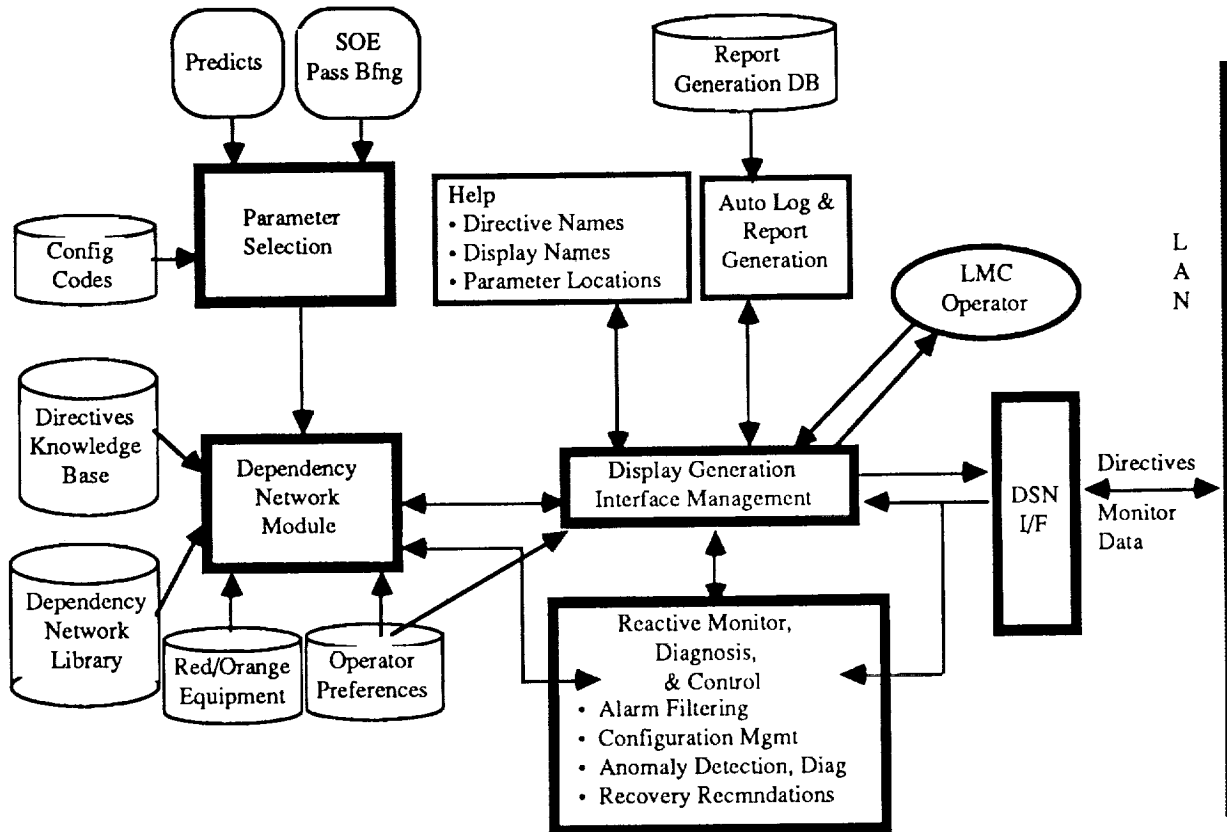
Predicts

SOE
Pass Bfng

Report
Generation DB

Parameter
Selection

Config
Codes

Help
• Directive Names
• Display Names
• Parameter Locations

Auto Log &
Report
Generation

LMC
Operator

L
A
N

Directives
Knowledge
Base

Dependency
Network
Module

Display Generation
Interface Management

DSN
I/F

Directives

Monitor
Data

Dependency
Network
Library

Red/Orange
Equipment

Operator
Preferences

Reactive Monitor,
Diagnosis,
& Control
• Alarm Filtering
• Configuration Mgmt
• Anomaly Detection, Diag
• Recovery Recmndations